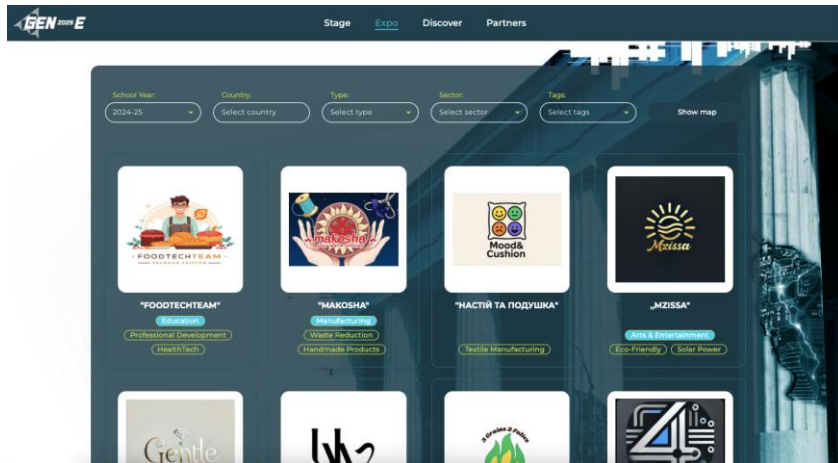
GEN 2025 E

Stage Expo Discover Partners

School Year:
2024-25

Country:
Select country

Type:
Select type

Sector:
Select sector

Tags:
Select tags

Show map

FOODTECHTEAM

"FOODTECHTEAM"
Education
Professional Development
HealthTech

makeshа

"MAKOSHA"
Manufacturing
Waste Reduction
Handmade Products

Mood& Cushion

"НАСТІЙ ТА ПОДУШКА"
Textile Manufacturing

Mzissa

„MZISSA"
Arts & Entertainment
Eco-Friendly
Solar Power

Gentle

3 Grains 2 Fables